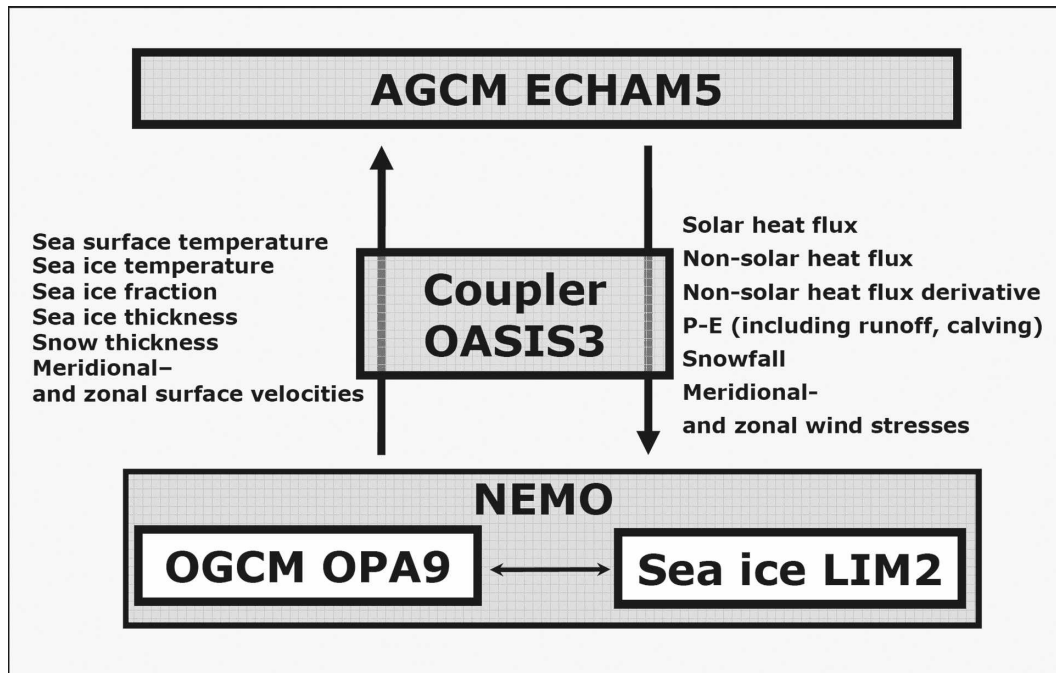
AGCM ECHAM5

Sea surface temperature
Sea ice temperature
Sea ice fraction
Sea ice thickness
Snow thickness
Meridional–
and zonal surface velocities

Coupler
OASIS3

Solar heat flux
Non-solar heat flux
Non-solar heat flux derivative
P-E (including runoff, calving)
Snowfall
Meridional-
and zonal wind stresses

NEMO

OGCM OPA9

Sea ice LIM2